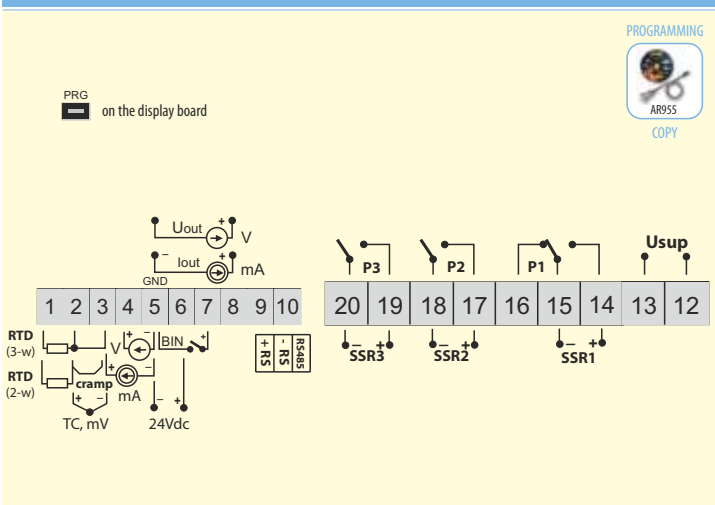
PROGRAMMING
AR955
COPY

PRG
on the display board

Uout V
Iout mA
GND

| 1 | 2 | 3 | 4 | 5 | 6 | 7 | 8 | 9 | 10 |
|---|---|---|---|---|---|---|---|---|---|

RTD (3-w)
RTD (2-w)
cramp
TC, mV
V
mA
BIN
24Vdc
+ RS
- RS
RS485

P3
P2
P1
Usup

| 20 | 19 | 18 | 17 | 16 | 15 | 14 | 13 | 12 |
|---|---|---|---|---|---|---|---|---|

SSR3
SSR2
SSR1